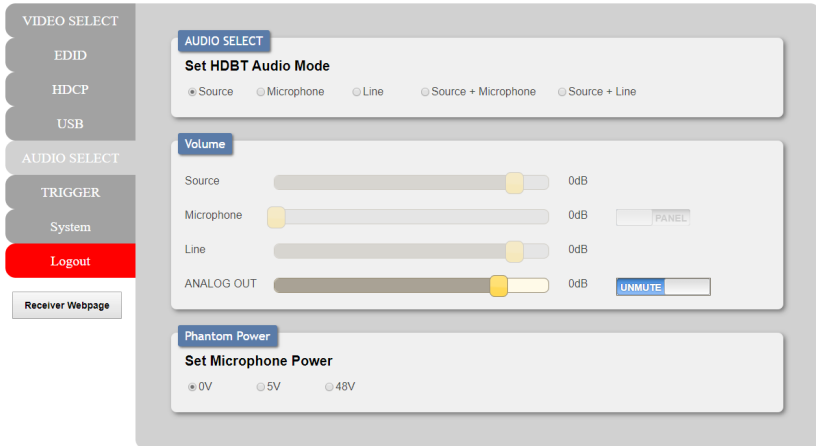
VIDEO SELECT
EDID
HDCP
USB
AUDIO SELECT
TRIGGER
System
Logout

Receiver Webpage

AUDIO SELECT
Set HDBT Audio Mode
Source  Microphone  Line  Source + Microphone  Source + Line

Volume
Source 0dB
Microphone 0dB PANEL
Line 0dB
ANALOG OUT 0dB UNMUTE

Phantom Power
Set Microphone Power
0V  5V  48V